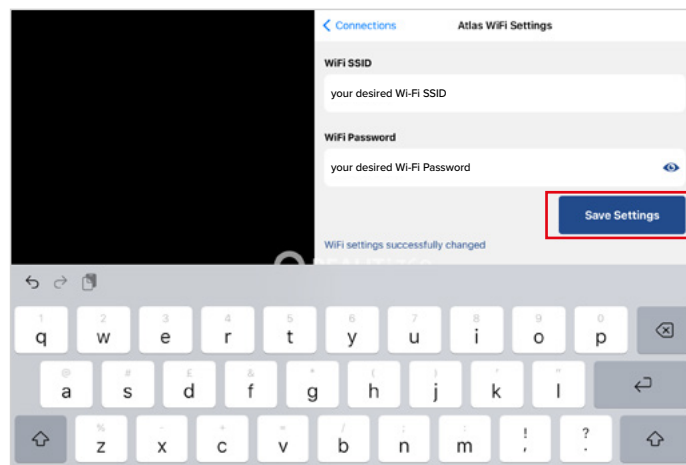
< Connections

Atlas WiFi Settings

WiFi SSID

your desired Wi-Fi SSID

WiFi Password

your desired Wi-Fi Password

Save Settings

WiFi settings successfully changed

1 q 2 w 3 e 4 r 5 t 6 y 7 u 8 i 9 o 0 p

@ a # s £ d & f * g ( h ) j ' k " l

% z - x + c = v / b ; n : m ! , ? .